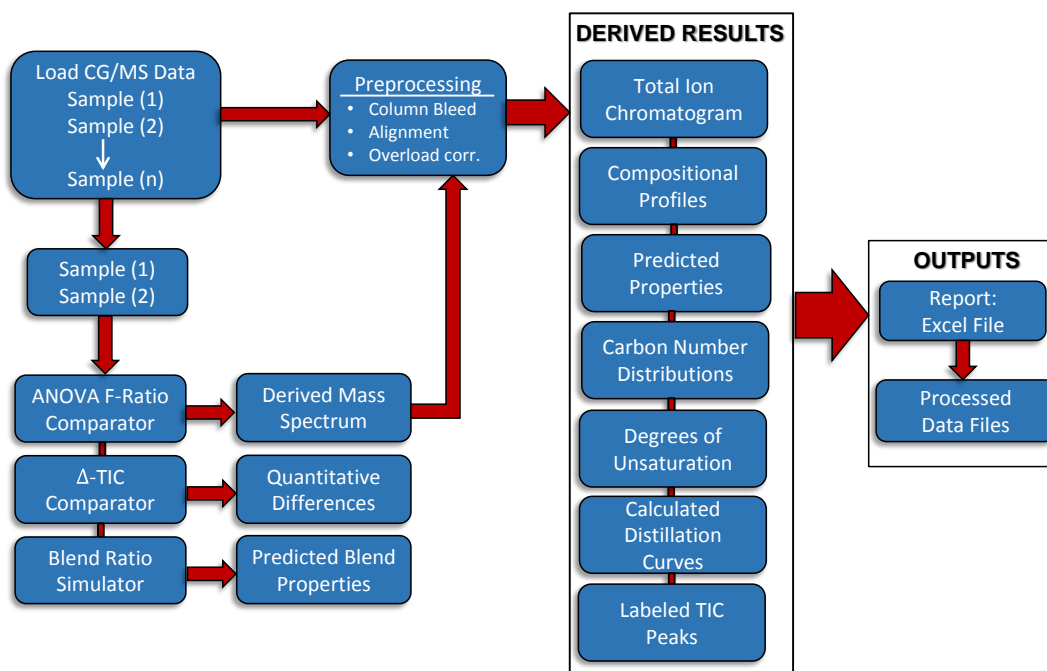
Load CG/MS Data
Sample (1)
Sample (2)
Sample (n)

Preprocessing
• Column Bleed
• Alignment
• Overload corr.

Sample (1)
Sample (2)

ANOVA F-Ratio Comparator

Derived Mass Spectrum

Δ-TIC Comparator

Quantitative Differences

Blend Ratio Simulator

Predicted Blend Properties

DERIVED RESULTS

Total Ion Chromatogram

Compositional Profiles

Predicted Properties

Carbon Number Distributions

Degrees of Unsaturation

Calculated Distillation Curves

Labeled TIC Peaks

OUTPUTS

Report: Excel File

Processed Data Files